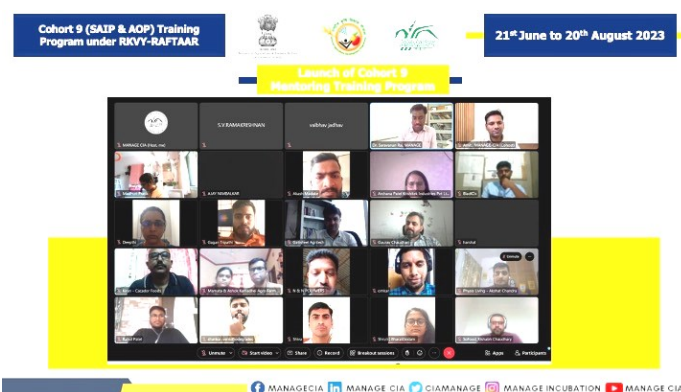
Cohort 9 (SAIP & AOP) Training Program under RKVY-RAFTAAR

21st June to 20th August 2023

Launch of Cohort 9 Mentoring Training Program

MANAGE CIA (Host, me)

S.V.RAMAKRISHNAN

vaibhav jadhav

Dr. Saravanan Raj MANAGE

Amit - MANAGE-CIA (Cohort)

Madhuri Patil

AJAY NIMBALKAR

Akash Maurya

Anthony Patel Biotech Industries Pvt Lt...

Buddy

Devashi

Gagan Tripathi

Shekhar Agrawal

Gaurav Chaudhary

Kanishk

Arun - Cavalier Foods

Mamata & Ashok Kumar Agro Farm

R.B.N FOOTS FIFTY

vikas

Phanindra - Mohit Chandra

Rahul Patel

Vinnie

Shruthi Bharathidasan

Subhash Mahesh Chaudhary

Unmute

Start video

Share

Record

Breakout sessions

Apps

Participants

MANAGECIA MANAGE CIA CIAMANAGE MANAGE INCUBATION MANAGE CIA